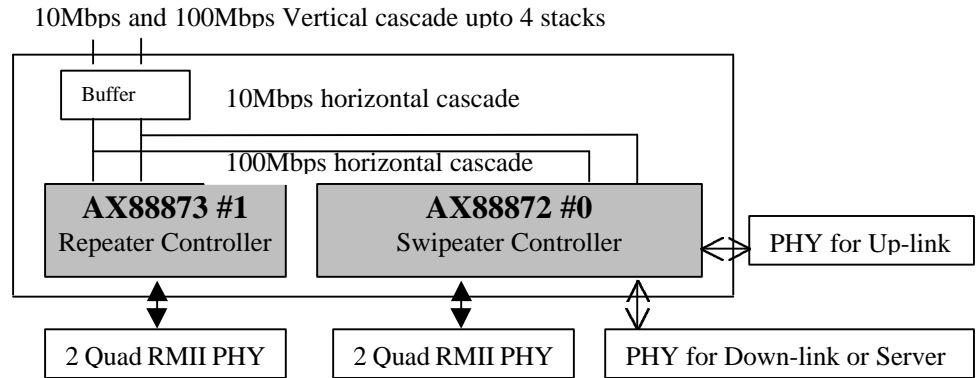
10Mbps and 100Mbps Vertical cascade upto 4 stacks

Buffer

10Mbps horizontal cascade

100Mbps horizontal cascade

**AX88873 #1**
Repeater Controller

**AX88872 #0**
Swipeater Controller

PHY for Up-link

2 Quad RMII PHY

2 Quad RMII PHY

PHY for Down-link or Server